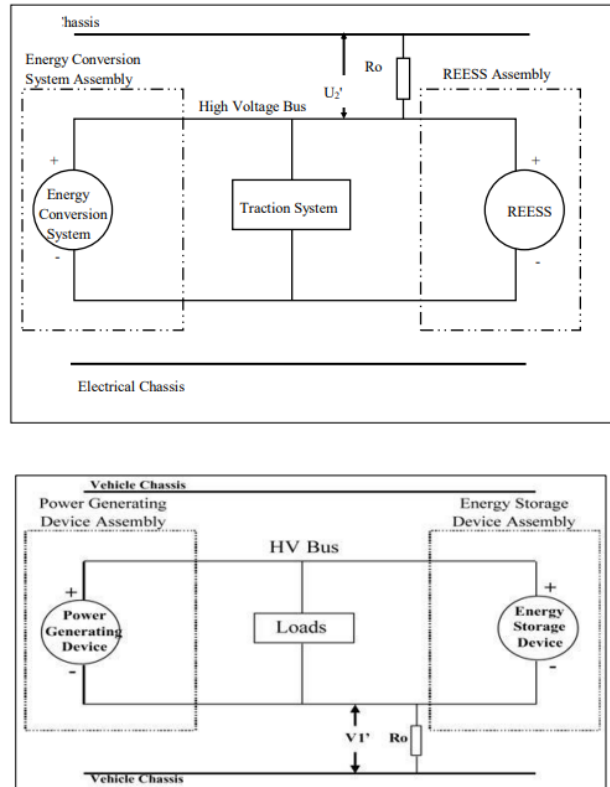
'hassis

Energy Conversion System Assembly

Ro

U₂'

REESS Assembly

High Voltage Bus

+

Energy Conversion System

-

Traction System

+

REESS

-

Electrical Chassis

Vehicle Chassis

Power Generating Device Assembly

Energy Storage Device Assembly

HV Bus

+

Power Generating Device

-

Loads

+

Energy Storage Device

-

V1'

Ro

Vehicle Chassis